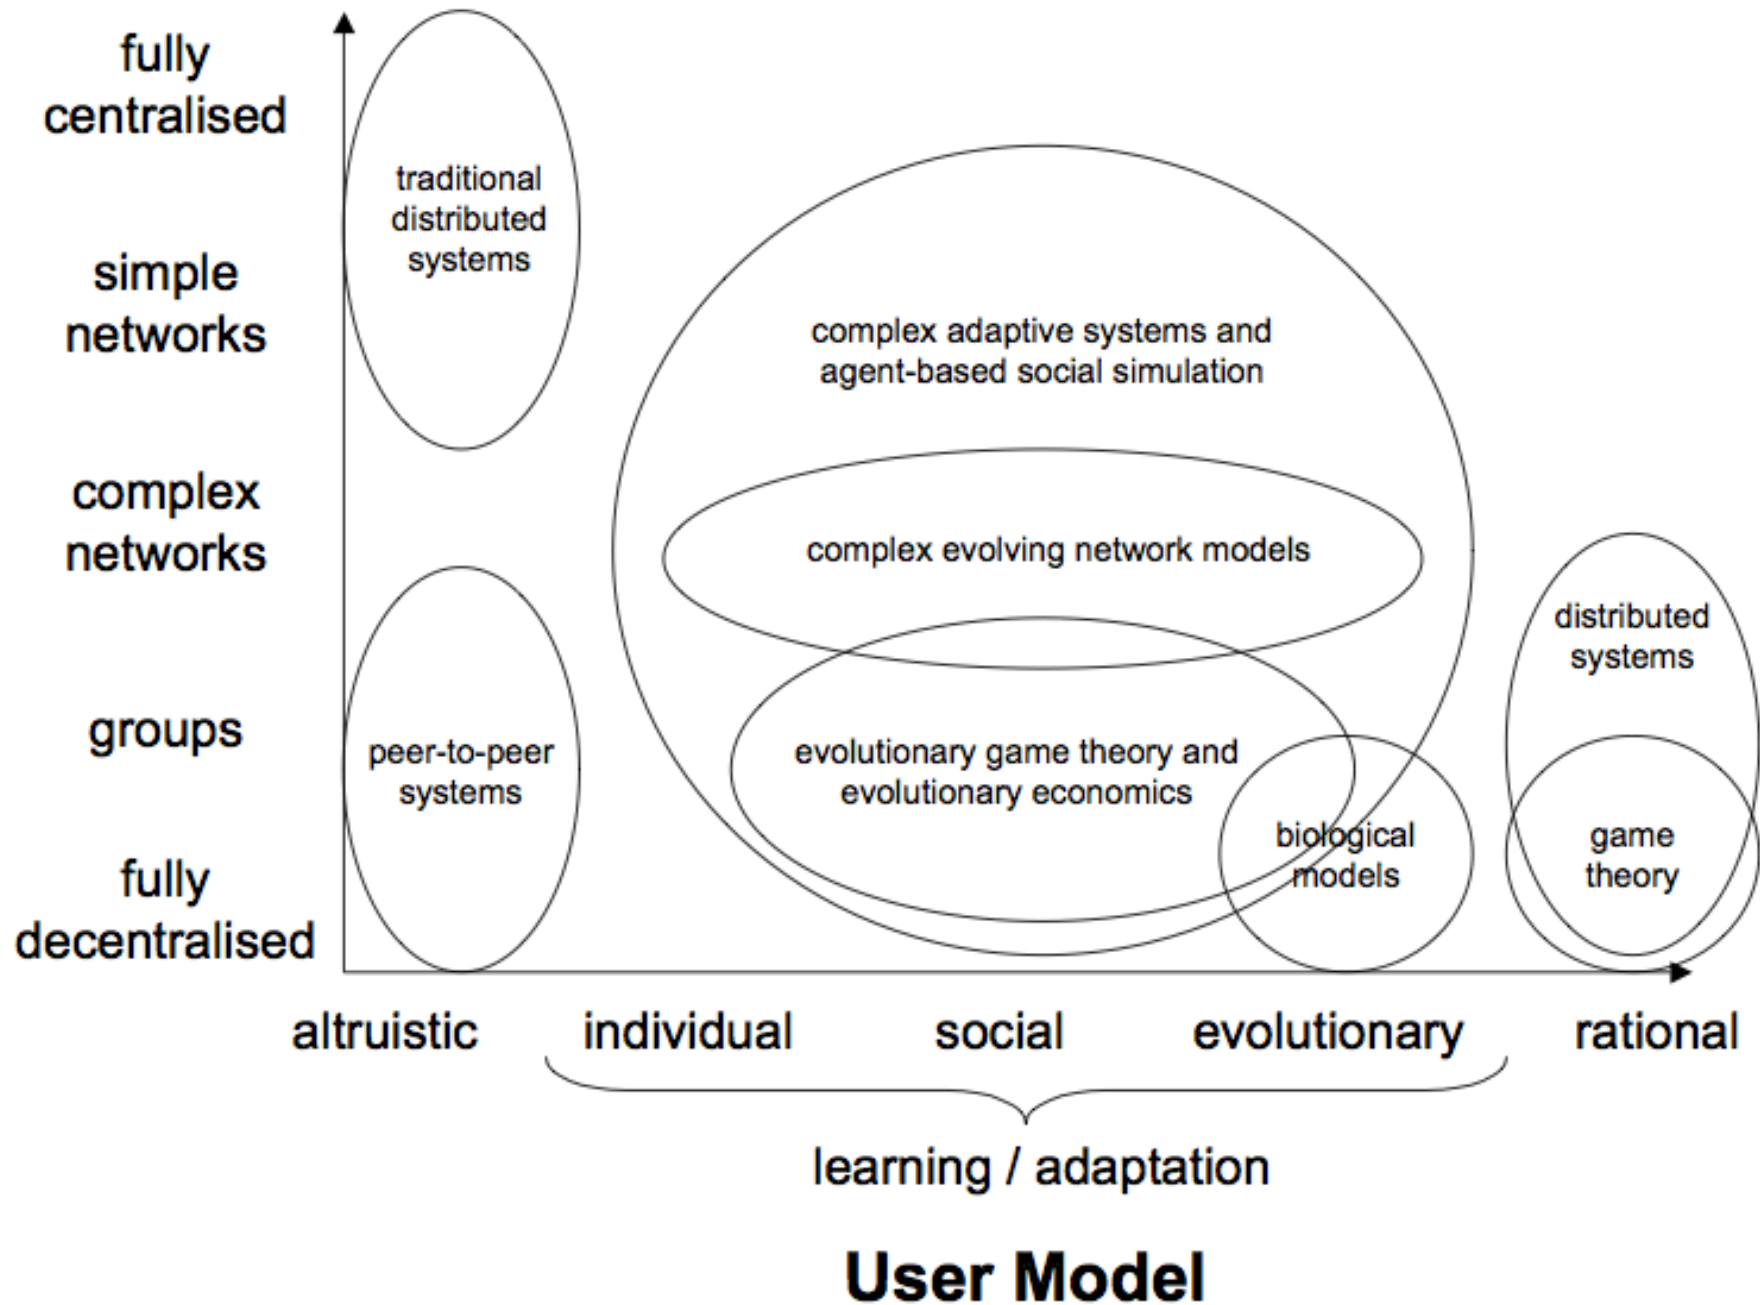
fully centralised

simple networks

complex networks

groups

fully decentralised

traditional distributed systems

complex adaptive systems and agent-based social simulation

complex evolving network models

distributed systems

peer-to-peer systems

evolutionary game theory and evolutionary economics

biological models

game theory

altruistic

individual

social

evolutionary

rational

learning / adaptation

User Model